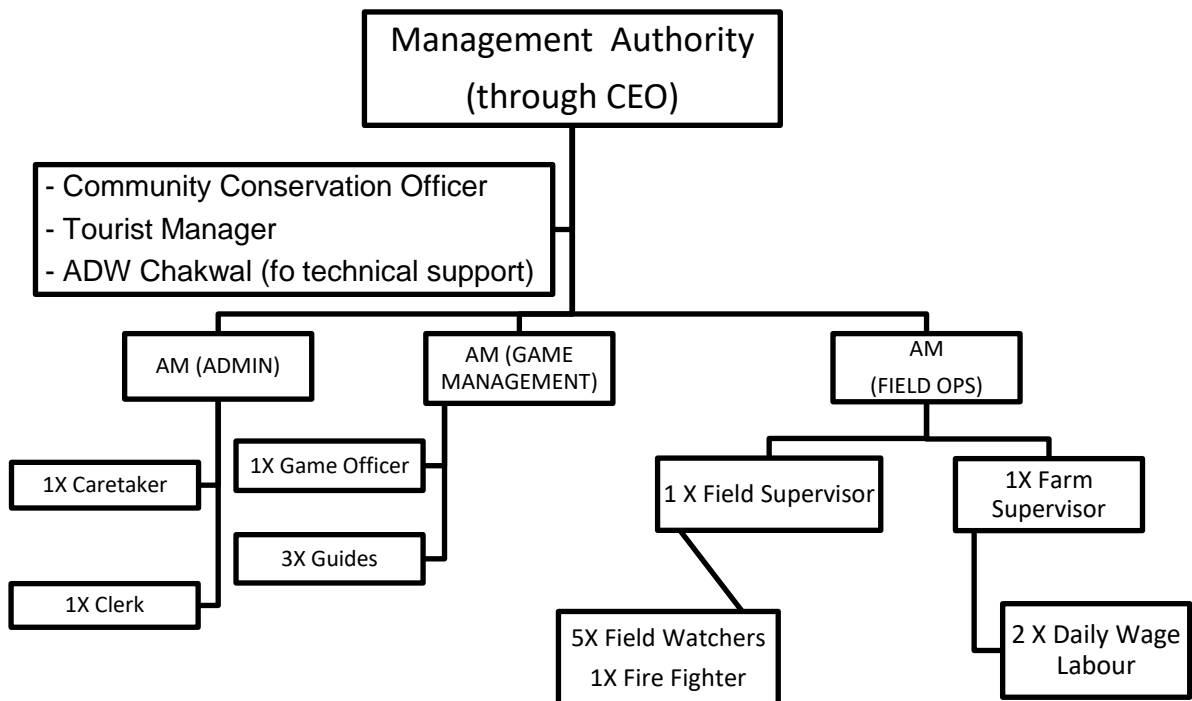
Management Authority (through CEO)

- Community Conservation Officer
- Tourist Manager
- ADW Chakwal (fo technical support)

AM (ADMIN)

AM (GAME MANAGEMENT)

AM (FIELD OPS)

1X Caretaker

1X Clerk

1X Game Officer

3X Guides

1 X Field Supervisor

1X Farm Supervisor

5X Field Watchers
1X Fire Fighter

2 X Daily Wage Labour